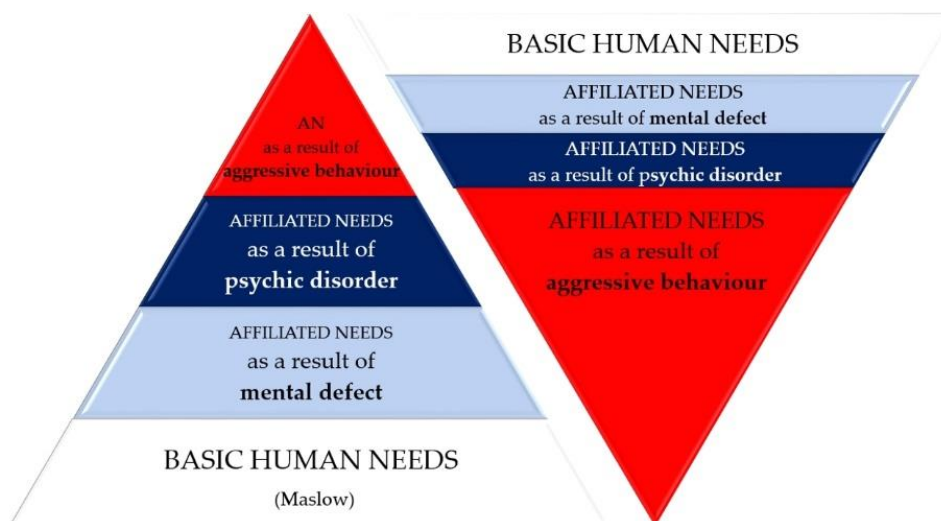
AN
as a result of
aggressive behaviour

AFFILIATED NEEDS
as a result of
psychic disorder

AFFILIATED NEEDS
as a result of
mental defect

BASIC HUMAN NEEDS
(Maslow)

BASIC HUMAN NEEDS

AFFILIATED NEEDS
as a result of mental defect

AFFILIATED NEEDS
as a result of psychic disorder

AFFILIATED NEEDS
as a result of
aggressive behaviour